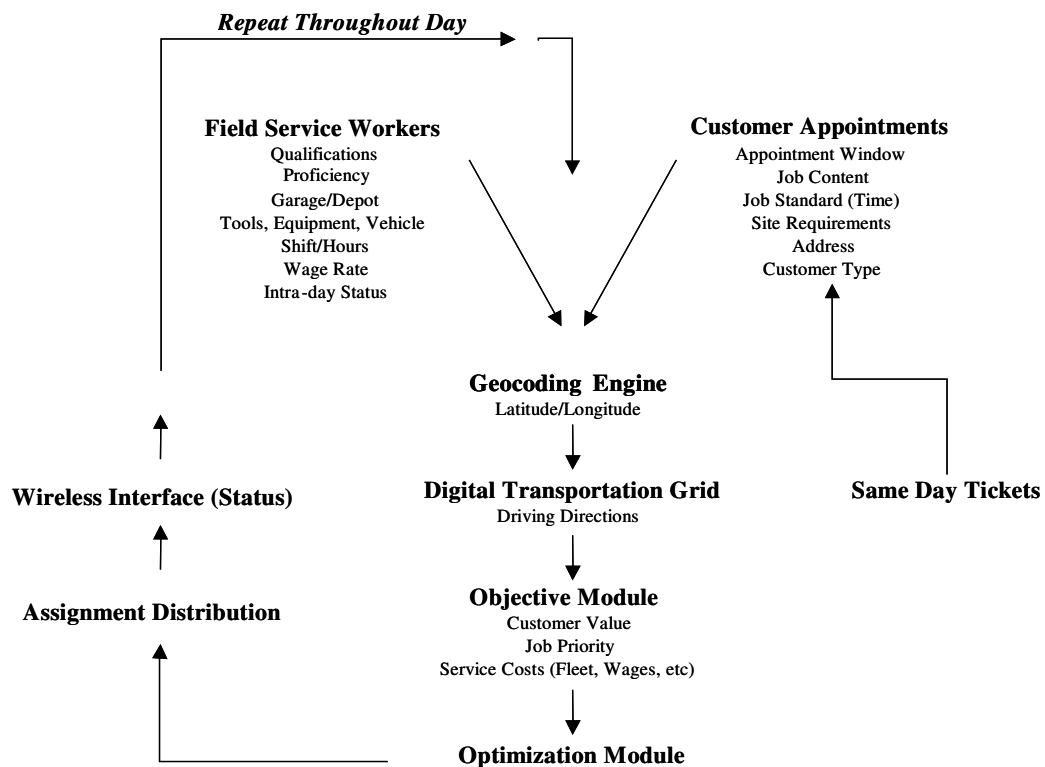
Repeat Throughout Day

Field Service Workers
Qualifications
Proficiency
Garage/Depot
Tools, Equipment, Vehicle
Shift/Hours
Wage Rate
Intra-day Status

Customer Appointments
Appointment Window
Job Content
Job Standard (Time)
Site Requirements
Address
Customer Type

Geocoding Engine
Latitude/Longitude

Wireless Interface (Status)

Digital Transportation Grid
Driving Directions

Same Day Tickets

Assignment Distribution

Objective Module
Customer Value
Job Priority
Service Costs (Fleet, Wages, etc)

Optimization Module